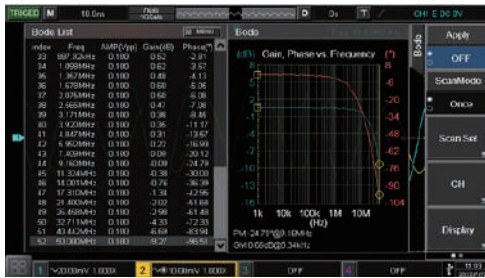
TRIGED M 10.0ns D 0s T CH1 E DC 3V

Bode List
Bode

| Index | Freq | AMP(Vpp) | Gain(dB) | Phase(°) |
|---|---|---|---|---|
| 33 | 887.3GHz | 0.100 | 0.62 | -2.81 |
| 34 | 1.068MHz | 0.100 | 0.62 | -3.57 |
| 35 | 1.367MHz | 0.100 | 0.49 | -4.13 |
| 36 | 1.678MHz | 0.100 | 0.60 | -5.06 |
| 37 | 2.076MHz | 0.100 | 0.60 | -6.36 |
| 38 | 2.565MHz | 0.100 | 0.47 | -7.06 |
| 39 | 3.171MHz | 0.100 | 0.38 | -8.46 |
| 40 | 3.920MHz | 0.100 | 0.36 | -11.17 |
| 41 | 4.847MHz | 0.100 | 0.31 | -13.67 |
| 42 | 5.952MHz | 0.100 | 0.22 | -16.93 |
| 43 | 7.409MHz | 0.100 | 0.08 | -20.12 |
| 44 | 9.160MHz | 0.100 | -0.18 | -24.79 |
| 45 | 11.324MHz | 0.100 | -0.38 | -30.09 |
| 46 | 14.001MHz | 0.100 | -0.76 | -36.39 |
| 47 | 17.310MHz | 0.100 | -1.38 | -42.95 |
| 48 | 21.400MHz | 0.100 | -2.02 | -51.68 |
| 49 | 26.458MHz | 0.100 | -2.98 | -61.48 |
| 50 | 32.711MHz | 0.100 | -4.33 | -72.33 |
| 51 | 40.442MHz | 0.100 | -6.69 | -83.94 |
| 52 | 50.000MHz | 0.100 | -9.27 | -96.51 |

Bode
Gain, Phase vs. Frequency
(dB) (°)
8 6 4 2 0 -2 -4 -6 -8 -10
-20 -38 -55 -72 -90 -104
1k 10k 100k 1M 10M
(Hz)
PM: 24.79°@9.16MHz
GM: 0.69dB@2.34kHz

Bode
Apply
OFF
ScanMode
Once
Scan Set
CH
Display

1 500mV 1.00X 2 100mV 1.00X 3 OFF 4 OFF 11:33